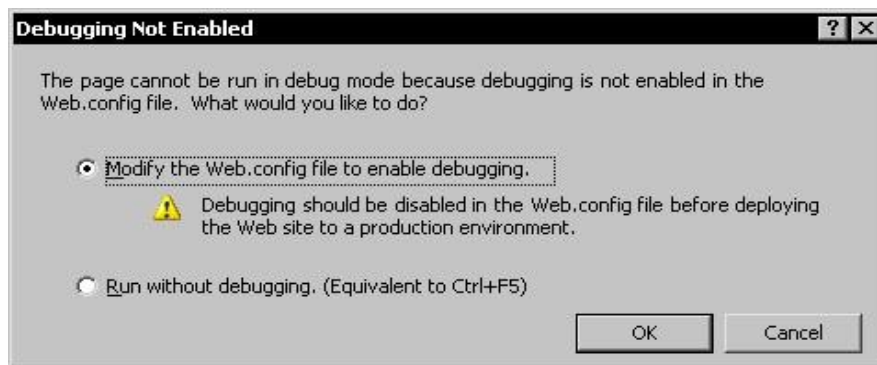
Debugging Not Enabled

? X

The page cannot be run in debug mode because debugging is not enabled in the Web.config file. What would you like to do?

Modify the Web.config file to enable debugging.

Debugging should be disabled in the Web.config file before deploying the Web site to a production environment.

Run without debugging. (Equivalent to Ctrl+F5)

OK

Cancel